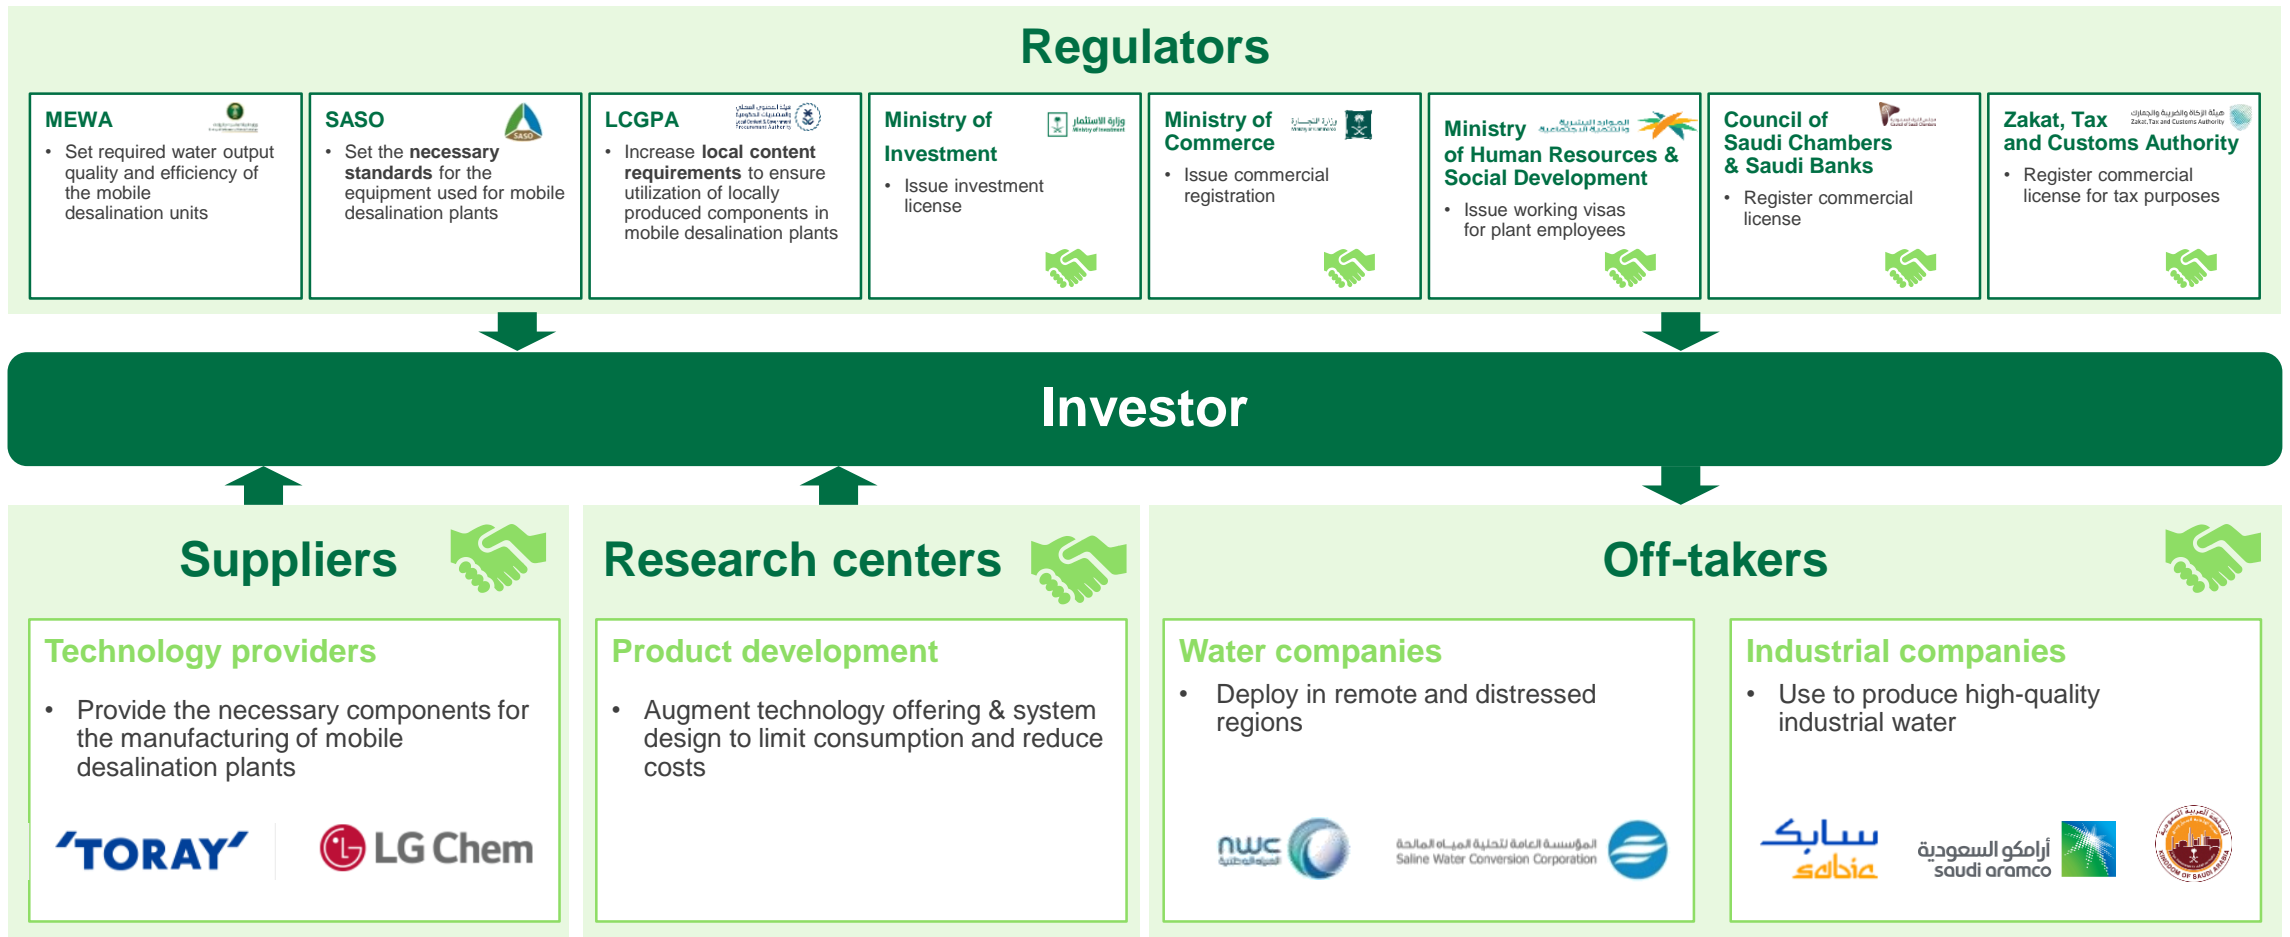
Regulators

MEWA
- Set required water output quality and efficiency of the mobile desalination units

SASO
- Set the necessary standards for the equipment used for mobile desalination plants

LCGPA
- Increase local content requirements to ensure utilization of locally produced components in mobile desalination plants

Ministry of Investment
- Issue investment license

Ministry of Commerce
- Issue commercial registration

Ministry of Human Resources & Social Development
- Issue working visas for plant employees

Council of Saudi Chambers & Saudi Banks
- Register commercial license

Zakat, Tax and Customs Authority
- Register commercial license for tax purposes

Investor

Suppliers

Technology providers
- Provide the necessary components for the manufacturing of mobile desalination plants

TORAY LG Chem

Research centers

Product development
- Augment technology offering & system design to limit consumption and reduce costs

Off-takers

Water companies
- Deploy in remote and distressed regions

nwc المياه الوطنية المؤسسة العامة لتحلية المياه المالحة Saline Water Conversion Corporation

Industrial companies
- Use to produce high-quality industrial water

سابك sabic أرامكو السعودية saudi aramco